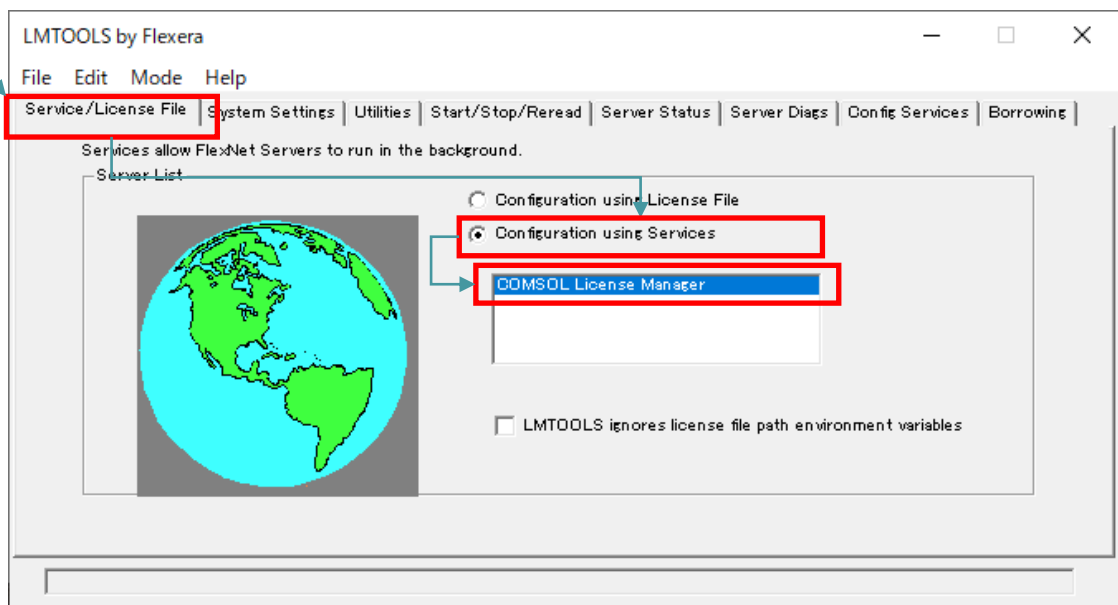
LMTOOLS by Flexera

File Edit Mode Help

Service/License File | System Settings | Utilities | Start/Stop/Reread | Server Status | Server Diags | Config Services | Borrowing

Services allow FlexNet Servers to run in the background.

Server List

Configuration using License File

Configuration using Services

COMSOL License Manager

LMTOOLS ignores license file path environment variables